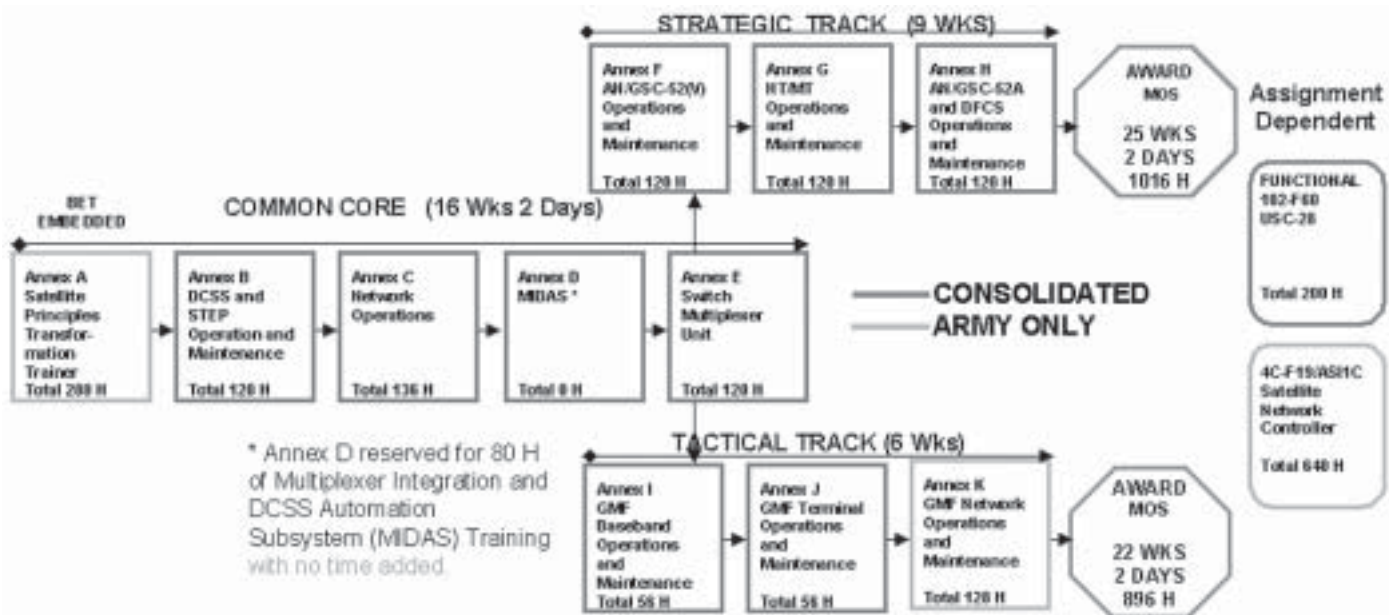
STRATEGIC TRACK (9 WKS)

Annex F AN/GSC-52(V) Operations and Maintenance Total 120 H

Annex G HT/MT Operations and Maintenance Total 120 H

Annex H AN/GSC-52A and DFCS Operations and Maintenance Total 120 H

AWARD MOS 25 WKS 2 DAYS 1016 H

Assignment Dependent

FUNCTIONAL 102-F60 USC-28 Total 200 H

BET EMBEDDED

COMMON CORE (16 Wks 2 Days)

Annex A Satellite Principles Transformation Trainer Total 280 H

Annex B DCSS and STEP Operation and Maintenance Total 120 H

Annex C Network Operations Total 136 H

Annex D MIDAS * Total 0 H

Annex E Switch Multiplexer Unit Total 120 H

CONSOLIDATED
ARMY ONLY

4C-F19/ASI1C Satellite Network Controller Total 640 H

* Annex D reserved for 80 H of Multiplexer Integration and DCSS Automation Subsystem (MIDAS) Training with no time added.

TACTICAL TRACK (6 Wks)

Annex I GMF Baseband Operations and Maintenance Total 56 H

Annex J GMF Terminal Operations and Maintenance Total 56 H

Annex K GMF Network Operations and Maintenance Total 120 H

AWARD MOS 22 WKS 2 DAYS 896 H